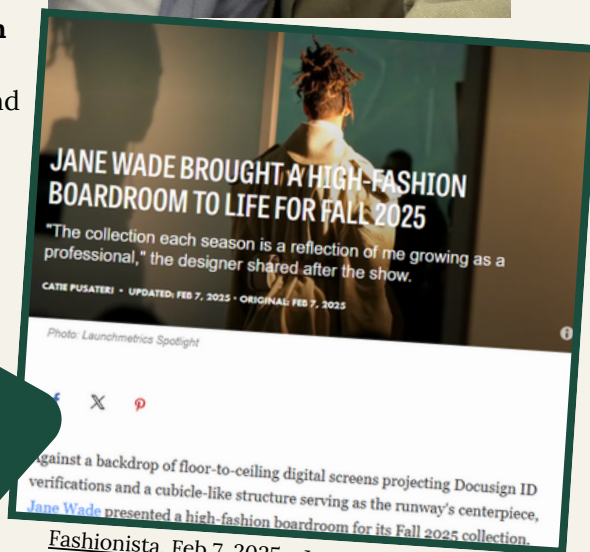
n

nd

JANE WADE BROUGHT A HIGH-FASHION BOARDROOM TO LIFE FOR FALL 2025

"The collection each season is a reflection of me growing as a professional," the designer shared after the show.

CATIE PUSATERI • UPDATED: FEB 7, 2025 • ORIGINAL: FEB 7, 2025

Photo: Launchmetrics Spotlight

Against a backdrop of floor-to-ceiling digital screens projecting Docusign ID verifications and a cubicle-like structure serving as the runway's centerpiece, Jane Wade presented a high-fashion boardroom for its Fall 2025 collection.

Fashionista, Feb 7, 2025